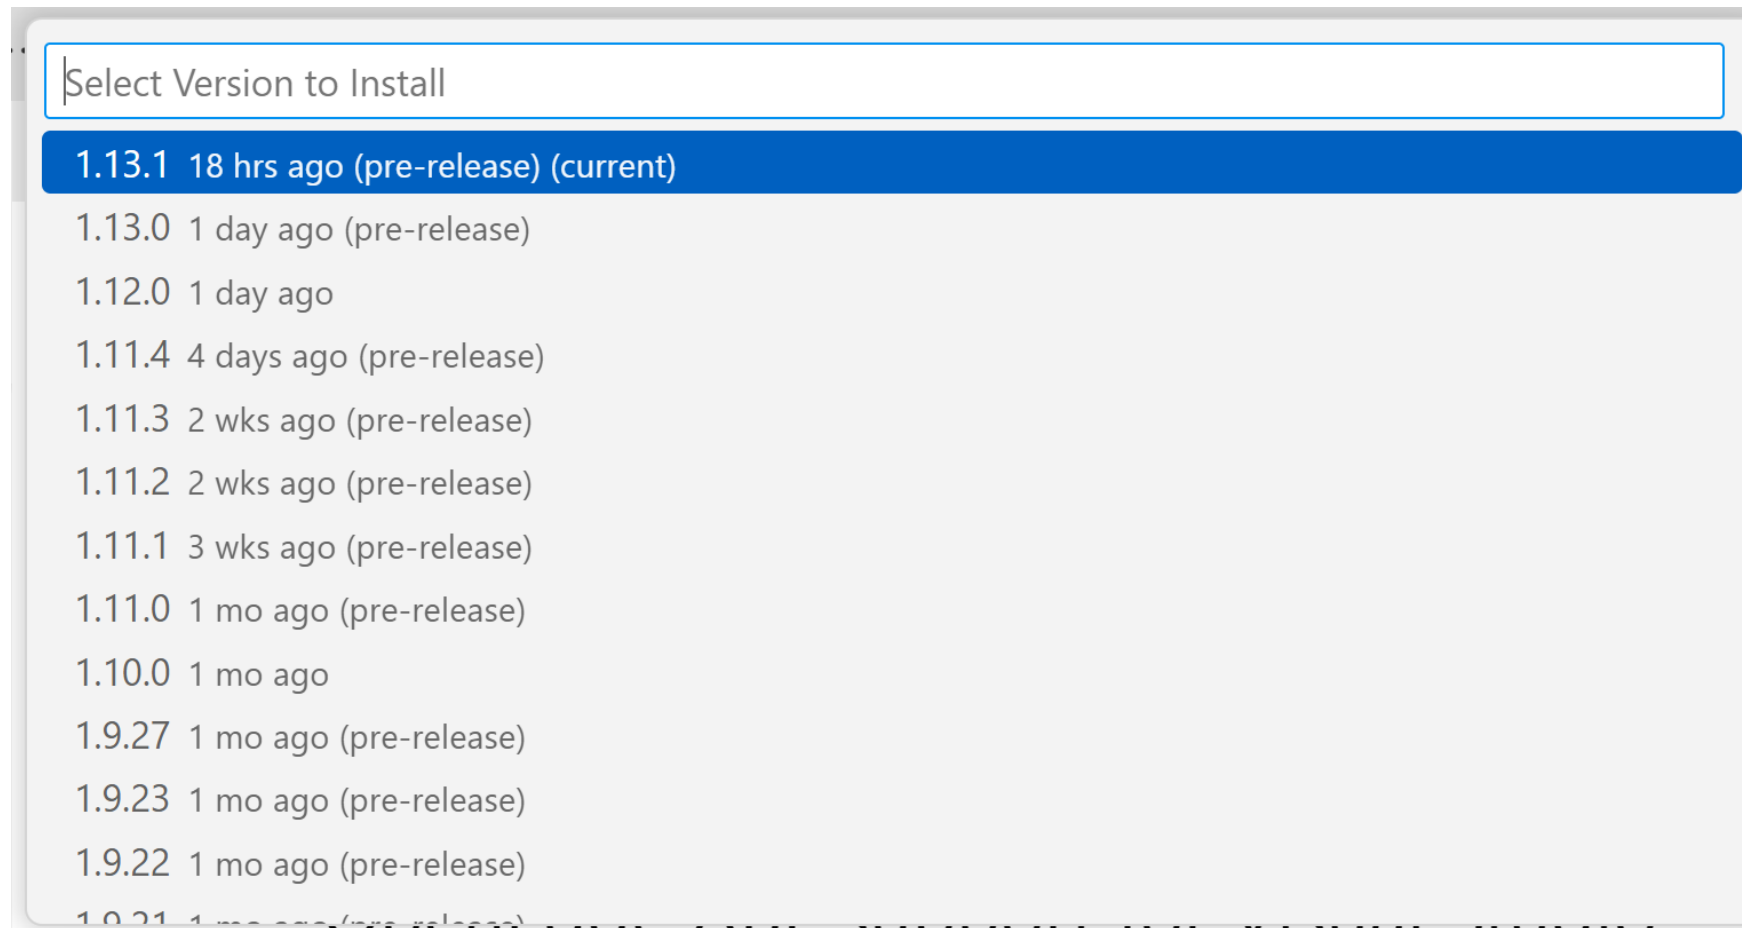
Select Version to Install

1.13.1 18 hrs ago (pre-release) (current)
1.13.0 1 day ago (pre-release)
1.12.0 1 day ago
1.11.4 4 days ago (pre-release)
1.11.3 2 wks ago (pre-release)
1.11.2 2 wks ago (pre-release)
1.11.1 3 wks ago (pre-release)
1.11.0 1 mo ago (pre-release)
1.10.0 1 mo ago
1.9.27 1 mo ago (pre-release)
1.9.23 1 mo ago (pre-release)
1.9.22 1 mo ago (pre-release)
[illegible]